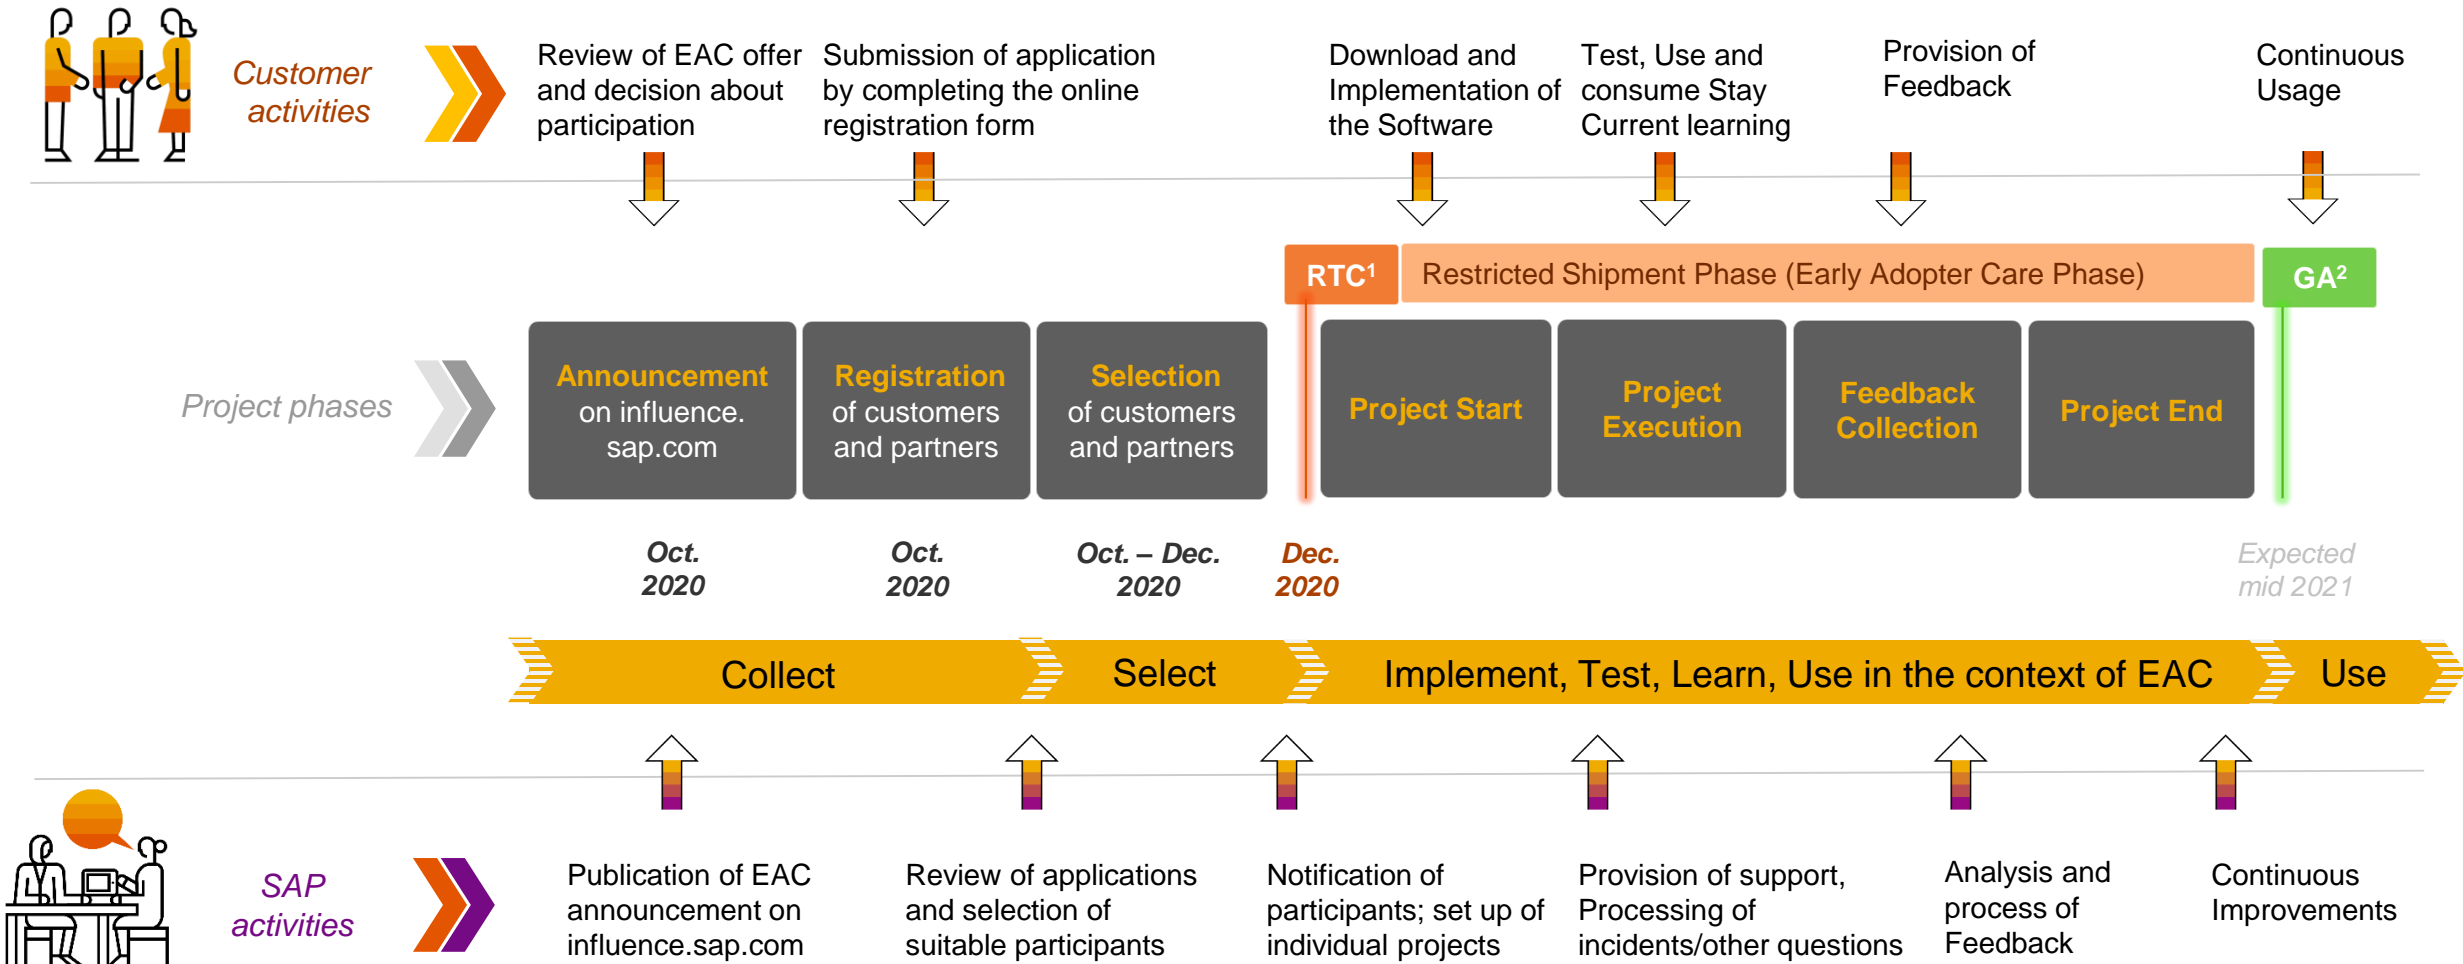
Customer activities

Review of EAC offer and decision about participation

Submission of application by completing the online registration form

Download and Implementation of the Software

Test, Use and consume Stay Current learning

Provision of Feedback

Continuous Usage

RTC$^1$

Restricted Shipment Phase (Early Adopter Care Phase)

GA$^2$

Project phases

Announcement on influence. sap.com

Registration of customers and partners

Selection of customers and partners

Project Start

Project Execution

Feedback Collection

Project End

Oct. 2020

Oct. 2020

Oct. – Dec. 2020

Dec. 2020

Expected mid 2021

Collect

Select

Implement, Test, Learn, Use in the context of EAC

Use

SAP activities

Publication of EAC announcement on influence.sap.com

Review of applications and selection of suitable participants

Notification of participants; set up of individual projects

Provision of support, Processing of incidents/other questions

Analysis and process of Feedback

Continuous Improvements